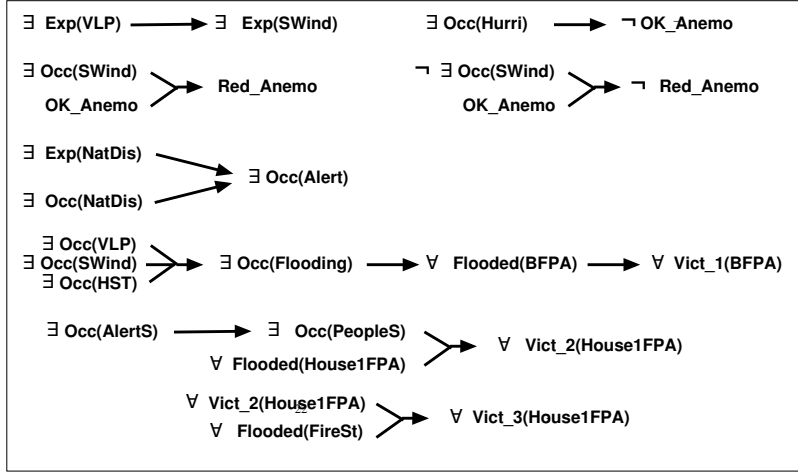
$\exists$ Exp(VLP) → $\exists$ Exp(SWind)

$\exists$ Occ(Hurri) → $\neg$ OK_Anemo

$\exists$ Occ(SWind)
OK_Anemo
→ Red_Anemo

$\neg$ $\exists$ Occ(SWind)
OK_Anemo
→ $\neg$ Red_Anemo

$\exists$ Exp(NatDis)
$\exists$ Occ(NatDis)
→ $\exists$ Occ(Alert)

$\exists$ Occ(VLP)
$\exists$ Occ(SWind)
$\exists$ Occ(HST)
→ $\exists$ Occ(Flooding) → $\forall$ Flooded(BFPA) → $\forall$ Vict_1(BFPA)

$\exists$ Occ(AlertS) → $\exists$ Occ(PeopleS)
$\forall$ Flooded(House1FPA)
→ $\forall$ Vict_2(House1FPA)

$\forall$ Vict_2(House1FPA)
$\forall$ Flooded(FireSt)
→ $\forall$ Vict_3(House1FPA)